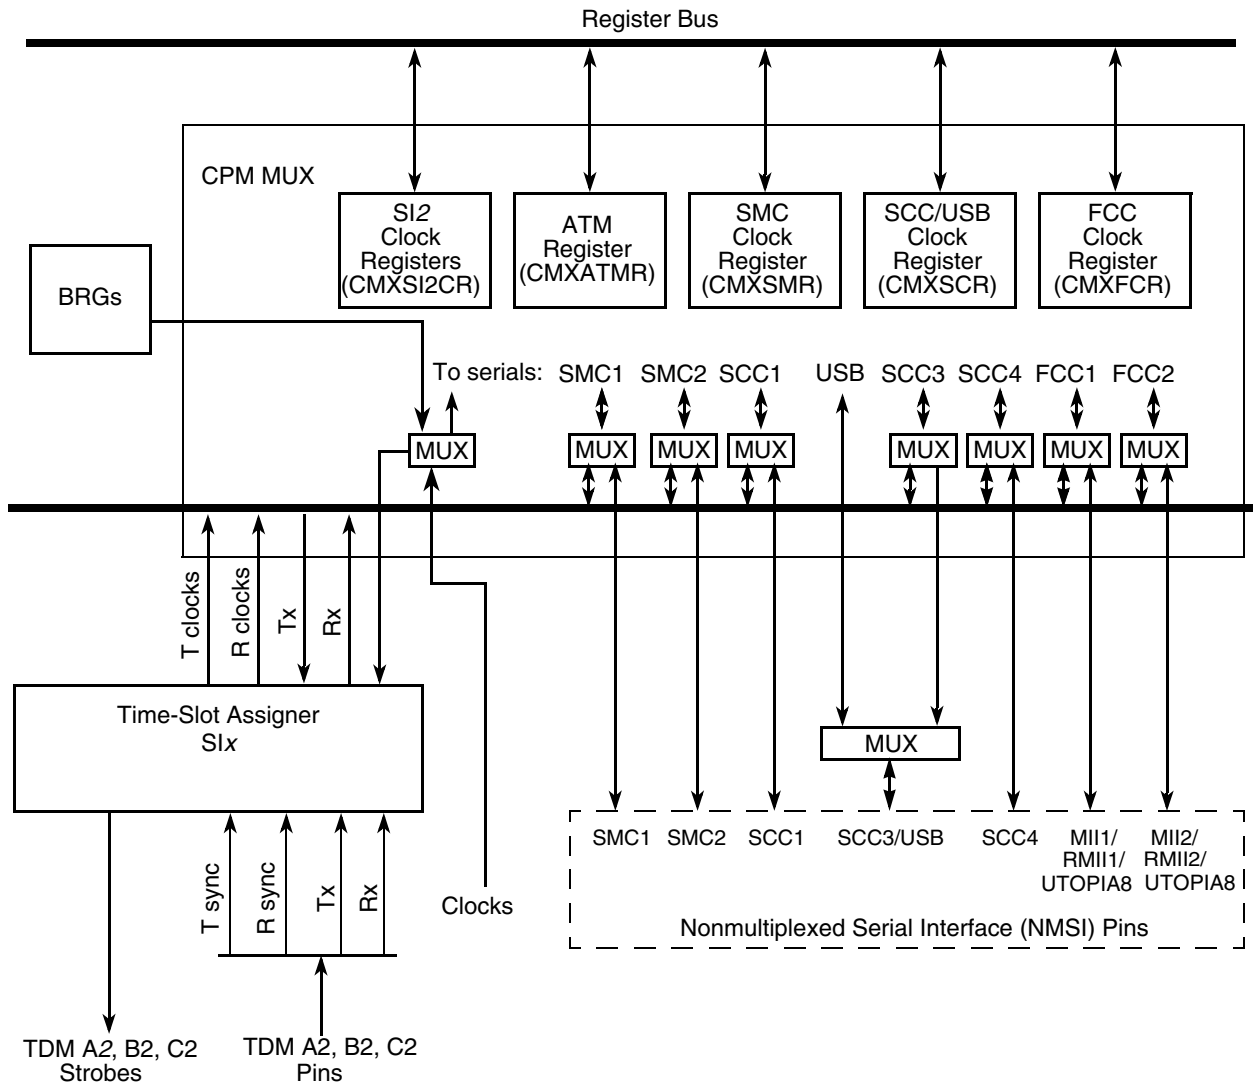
Register Bus

CPM MUX

SI2
Clock
Registers
(CMXSI2CR)

ATM
Register
(CMXATMR)

SMC
Clock
Register
(CMXSMR)

SCC/USB
Clock
Register
(CMXSCR)

FCC
Clock
Register
(CMXFCR)

BRGs

To serials: SMC1 SMC2 SCC1 USB SCC3 SCC4 FCC1 FCC2

MUX MUX MUX MUX MUX MUX MUX MUX

T clocks R clocks Tx Rx

Time-Slot Assigner
SI$x$

MUX

SMC1 SMC2 SCC1 SCC3/USB SCC4 MII1/ RMII1/ UTOPIA8 MII2/ RMII2/ UTOPIA8

Nonmultiplexed Serial Interface (NMSI) Pins

T sync R sync Tx Rx

Clocks

TDM A2, B2, C2
Strobes

TDM A2, B2, C2
Pins